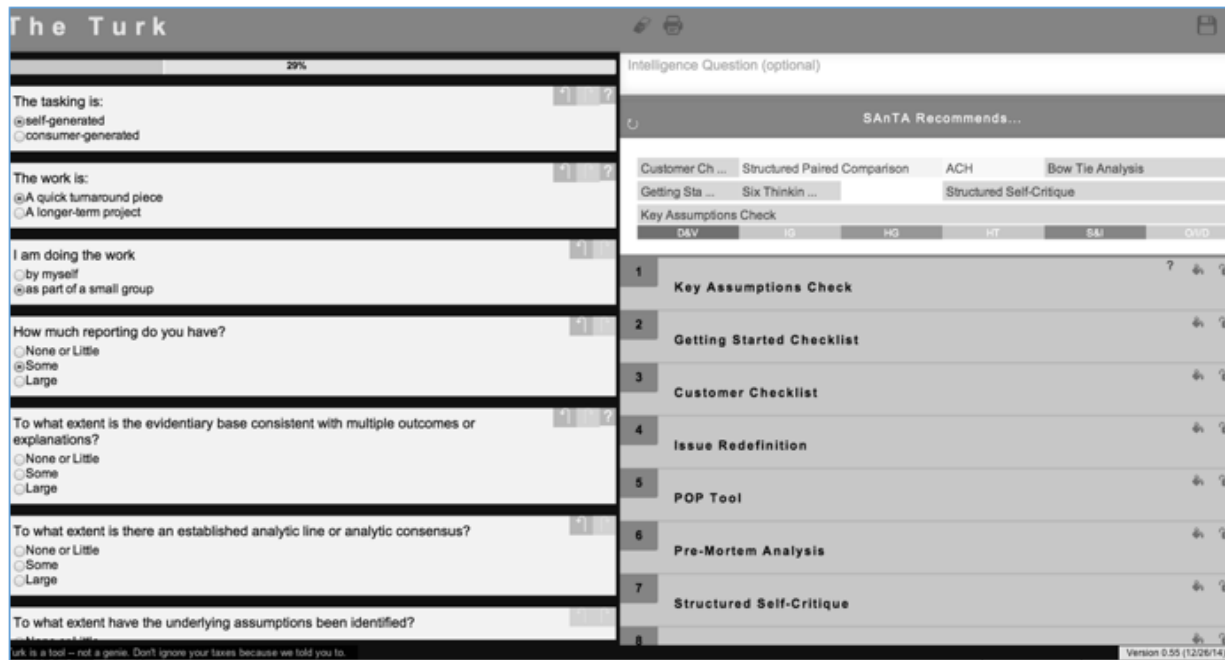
The Turk

29%

The tasking is:
self-generated
consumer-generated

The work is:
A quick turnaround piece
A longer-term project

I am doing the work
by myself
as part of a small group

How much reporting do you have?
None or Little
Some
Large

To what extent is the evidentiary base consistent with multiple outcomes or explanations?
None or Little
Some
Large

To what extent is there an established analytic line or analytic consensus?
None or Little
Some
Large

To what extent have the underlying assumptions been identified?
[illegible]

urk is a tool – not a genie. Don't ignore your taxes because we told you to.

Intelligence Question (optional)

SAnTA Recommends...

| Customer Ch ... | Structured Paired Comparison | ACH | Bow Tie Analysis |
|---|---|---|---|
| Getting Sta ... | Six Thinkin ... | | Structured Self-Critique |
| Key Assumptions Check | | | |

D&V IG HG HT S&I O/VD

1 Key Assumptions Check ?
2 Getting Started Checklist
3 Customer Checklist
4 Issue Redefinition
5 POP Tool
6 Pre-Mortem Analysis
7 Structured Self-Critique
8

Version 0.55 (12/26/14)